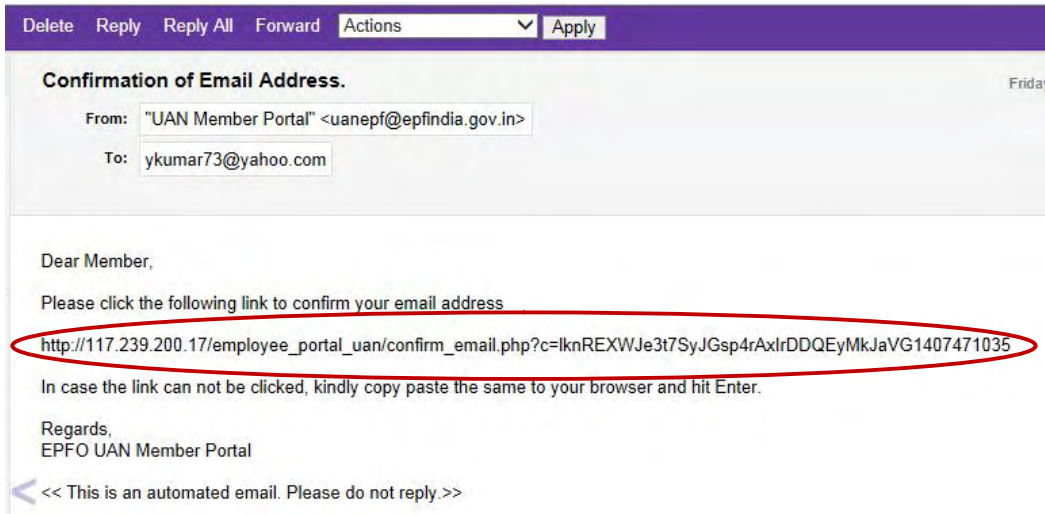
Delete Reply Reply All Forward Actions Apply

Confirmation of Email Address.

Friday

From: "UAN Member Portal" <uanepf@epfindia.gov.in>

To: ykumar73@yahoo.com

Dear Member,

Please click the following link to confirm your email address

http://117.239.200.17/employee_portal_uan/confirm_email.php?c=IknREXWJe3t7SyJGsp4rAxIrDDQEyMkJaVG1407471035

In case the link can not be clicked, kindly copy paste the same to your browser and hit Enter.

Regards,
EPFO UAN Member Portal

<< This is an automated email. Please do not reply.>>